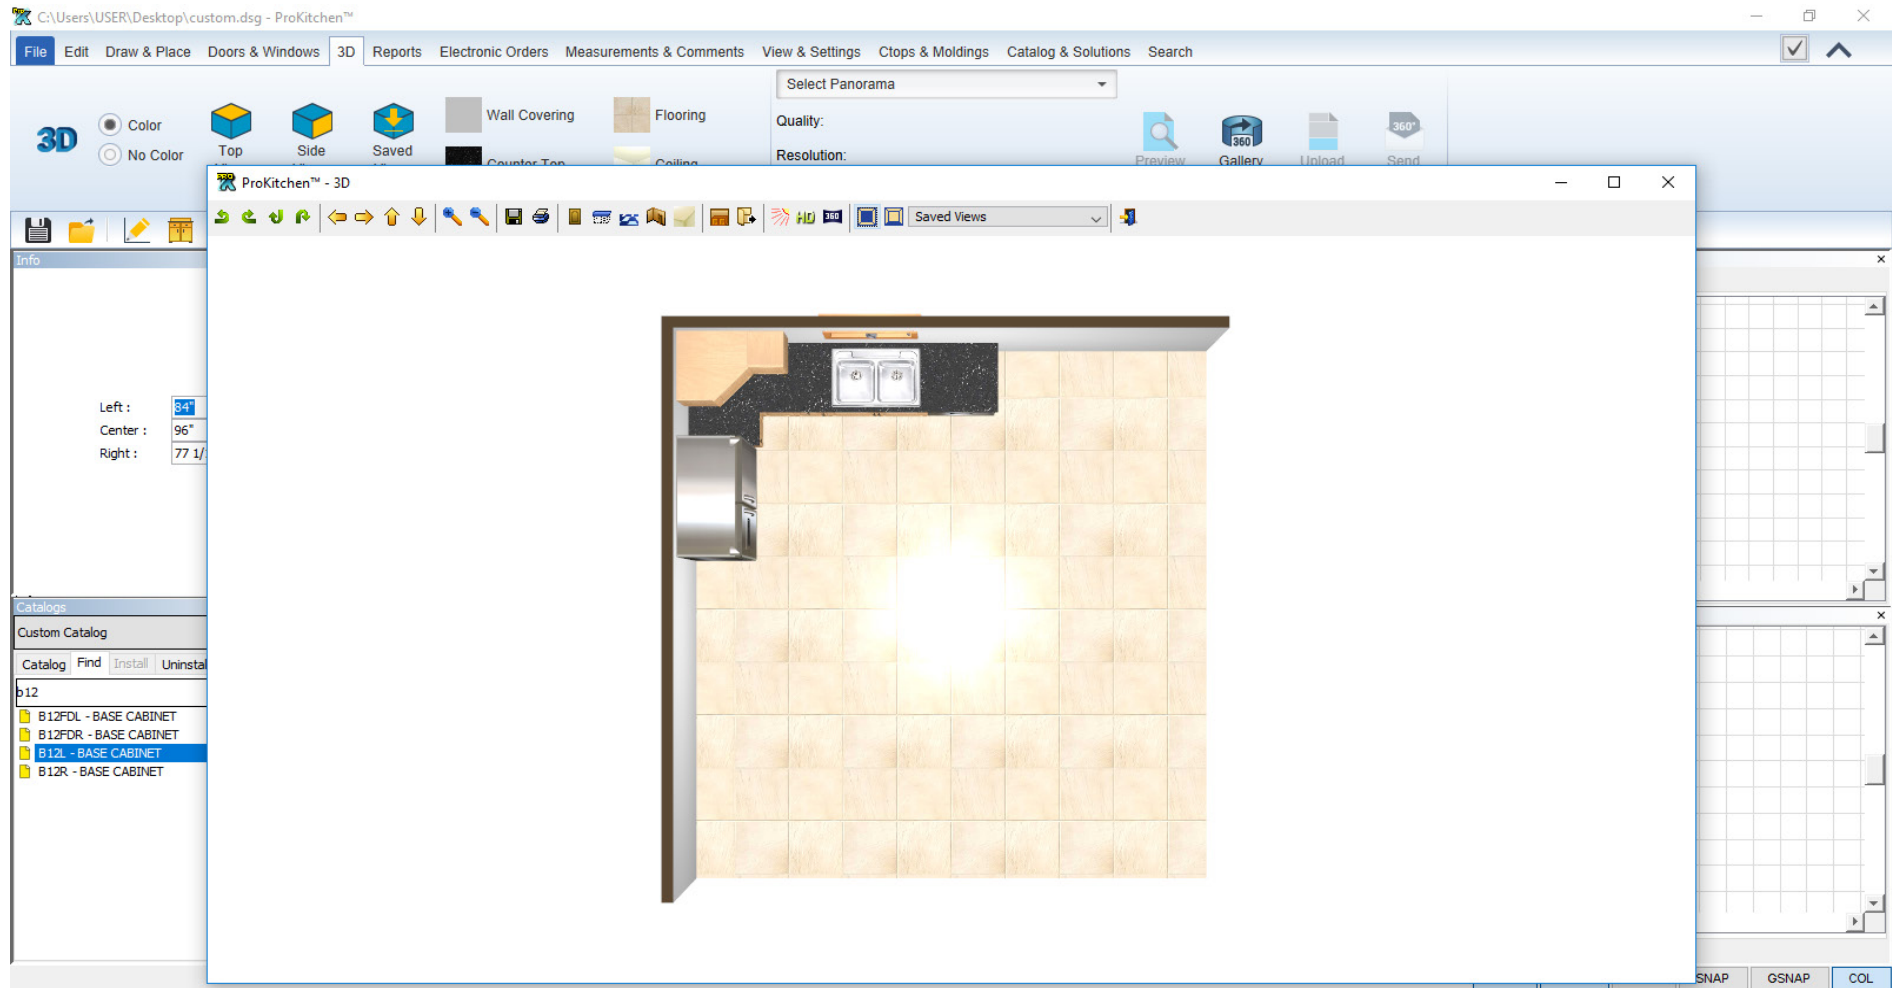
C:\Users\USER\Desktop\custom.dsg - ProKitchen™

File Edit Draw & Place Doors & Windows 3D Reports Electronic Orders Measurements & Comments View & Settings Ctops & Moldings Catalog & Solutions Search

3D Color No Color Top Side Saved Wall Covering Flooring Counter Top Ceiling

Select Panorama

Quality:

Resolution:

Preview Gallery Upload Send

ProKitchen™ - 3D

Saved Views

Info

Left : 84"
Center : 96"
Right : 77 1/

Catalogs

Custom Catalog

Catalog Find Install Uninstal

b12

B12FDL - BASE CABINET
B12FDR - BASE CABINET
B12L - BASE CABINET
B12R - BASE CABINET

SNAP GSNAP COL